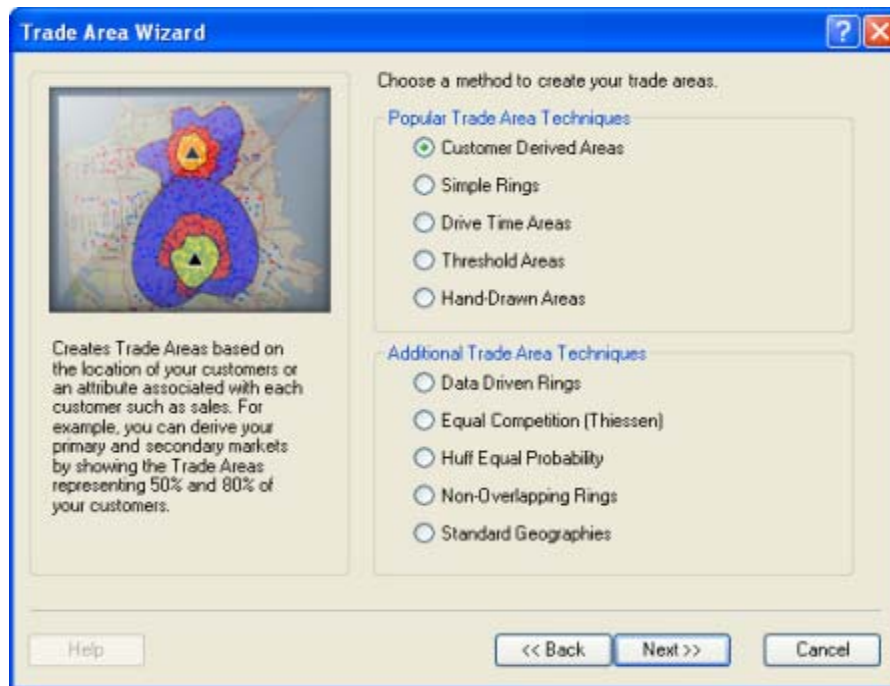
Trade Area Wizard

Choose a method to create your trade areas.

Popular Trade Area Techniques

Customer Derived Areas

Simple Rings

Drive Time Areas

Threshold Areas

Hand-Drawn Areas

Creates Trade Areas based on the location of your customers or an attribute associated with each customer such as sales. For example, you can derive your primary and secondary markets by showing the Trade Areas representing 50% and 80% of your customers.

Additional Trade Area Techniques

Data Driven Rings

Equal Competition (Thiessen)

Huff Equal Probability

Non-Overlapping Rings

Standard Geographies

Help

<< Back

Next >>

Cancel